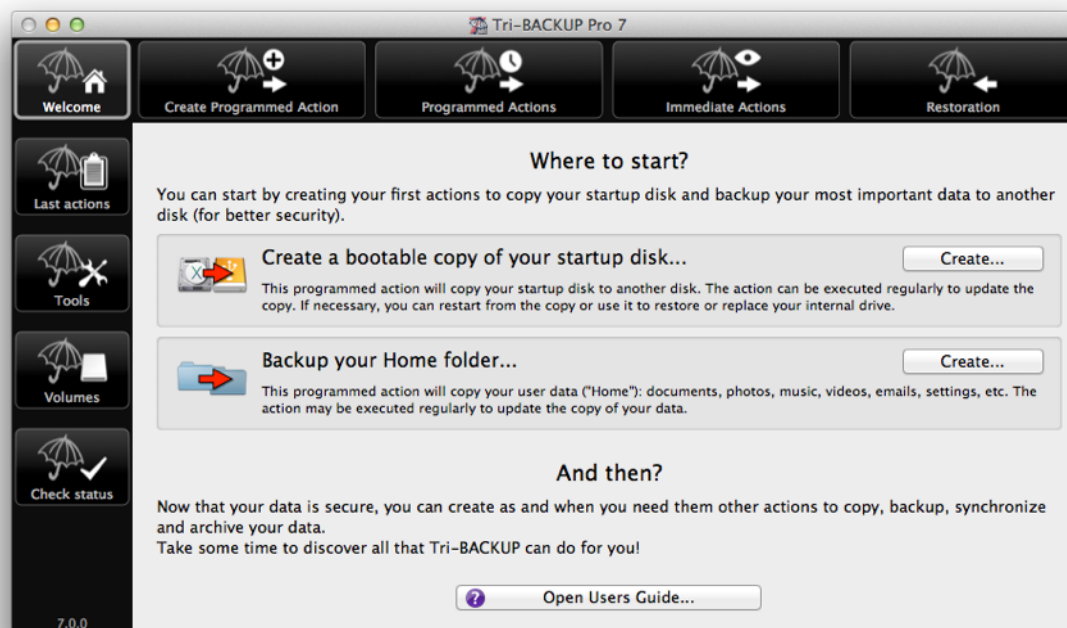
Tri-BACKUP Pro 7

Welcome

Create Programmed Action

Programmed Actions

Immediate Actions

Restoration

Last actions

Tools

Volumes

Check status

7.0.0

Where to start?

You can start by creating your first actions to copy your startup disk and backup your most important data to another disk (for better security).

Create a bootable copy of your startup disk...

Create...

This programmed action will copy your startup disk to another disk. The action can be executed regularly to update the copy. If necessary, you can restart from the copy or use it to restore or replace your internal drive.

Backup your Home folder...

Create...

This programmed action will copy your user data ("Home"): documents, photos, music, videos, emails, settings, etc. The action may be executed regularly to update the copy of your data.

And then?

Now that your data is secure, you can create as and when you need them other actions to copy, backup, synchronize and archive your data.
Take some time to discover all that Tri-BACKUP can do for you!

Open Users Guide...